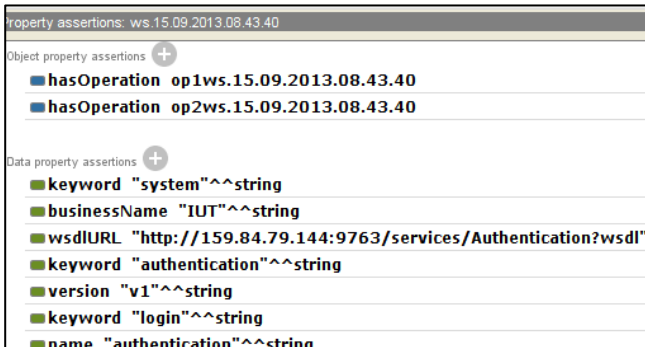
Property assertions: ws.15.09.2013.08.43.40

Object property assertions

hasOperation op1ws.15.09.2013.08.43.40

hasOperation op2ws.15.09.2013.08.43.40

Data property assertions

keyword "system"^^string

businessName "IUT"^^string

wsdlURL "http://159.84.79.144:9763/services/Authentication?wsdl"

keyword "authentication"^^string

version "v1"^^string

keyword "login"^^string

name "authentication"^^string